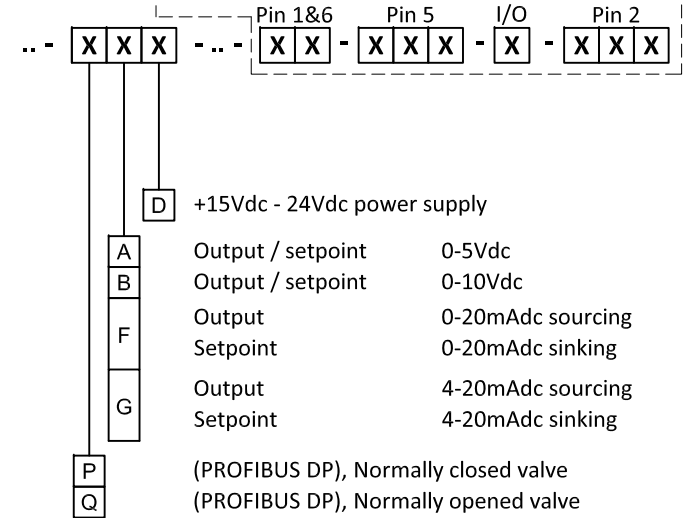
.. - X X X - .. - X X - X X X - X - X X X

Pin 1&6 Pin 5 I/O Pin 2

D +15Vdc - 24Vdc power supply

A Output / setpoint 0-5Vdc
B Output / setpoint 0-10Vdc
F Output 0-20mAdc sourcing
Setpoint 0-20mAdc sinking
G Output 4-20mAdc sourcing
Setpoint 4-20mAdc sinking

P (PROFIBUS DP), Normally closed valve
Q (PROFIBUS DP), Normally opened valve